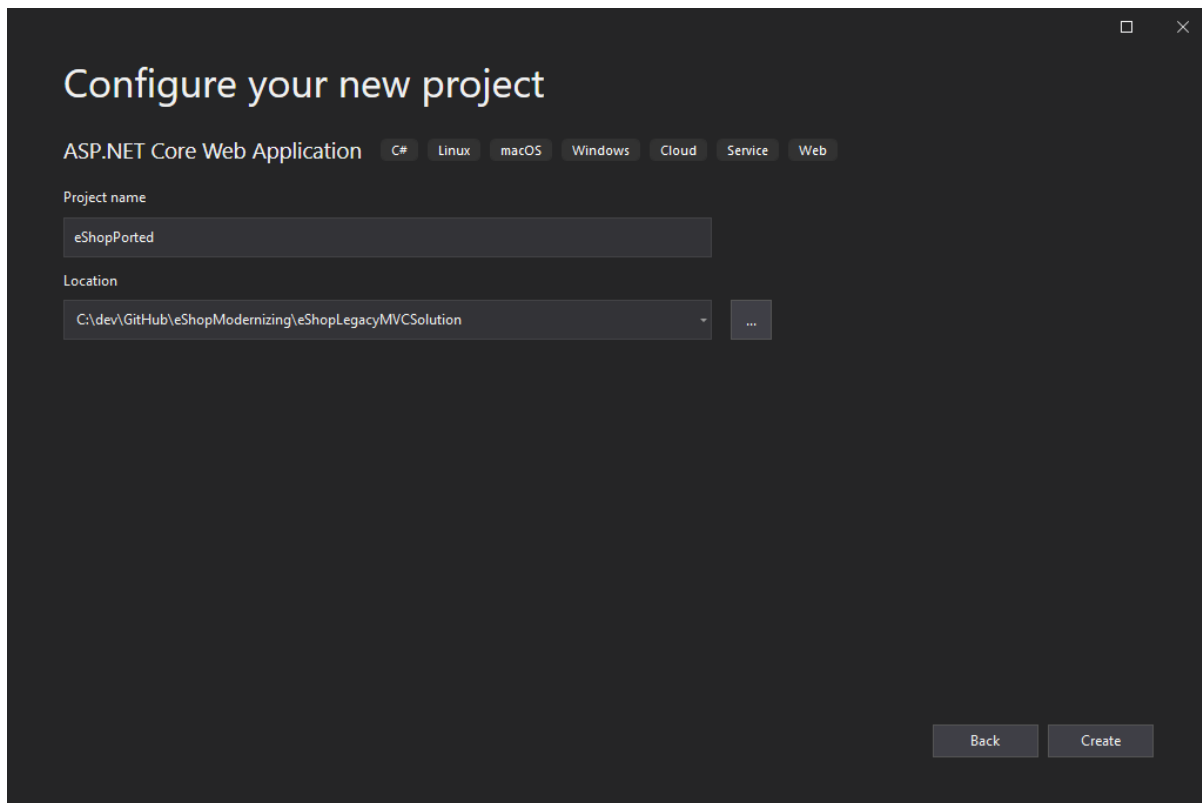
Configure your new project

ASP.NET Core Web Application C# Linux macOS Windows Cloud Service Web

Project name

eShopPorted

Location

C:\dev\GitHub\eShopModernizing\eShopLegacyMVCSolution

...

Back Create